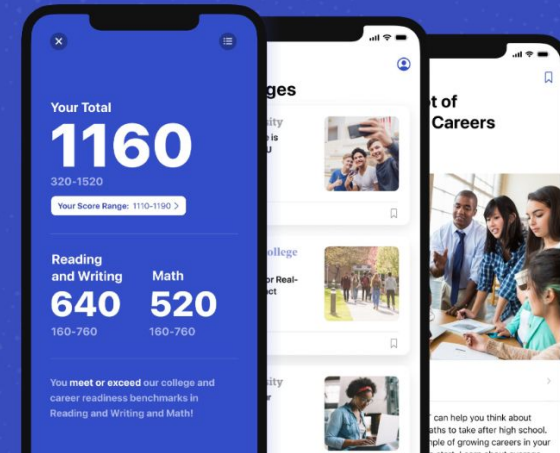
Your Total
1160
320-1520
Your Score Range: 1110-1190 >

Reading and Writing
640
160-760

Math
520
160-760

You meet or exceed our college and career readiness benchmarks in Reading and Writing and Math!

ges
sity
e is
U

ollege
r Real-
ct

sity

t of
Careers

" can help you think about
aths to take after high school.
mple of growing careers in your